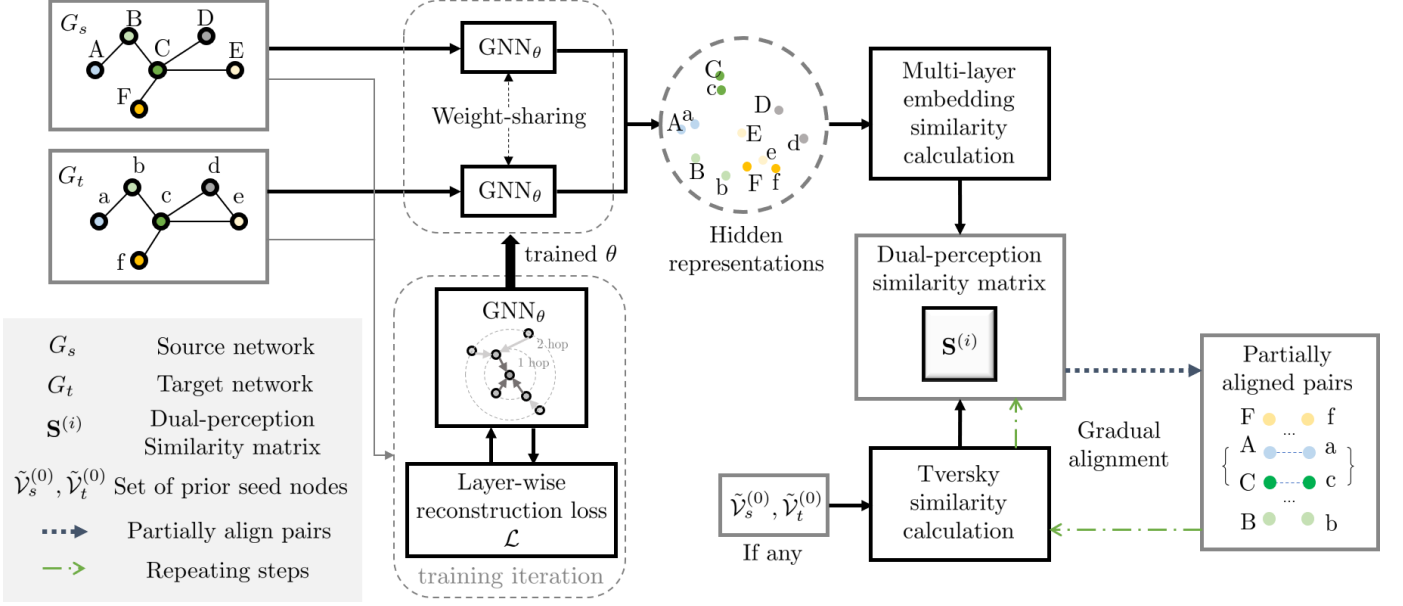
$G_s$
A B C D E F

$G_t$
a b c d e f

$\text{GNN}_\theta$

Weight-sharing

$\text{GNN}_\theta$

trained $\theta$

$\text{GNN}_\theta$
2-hop
1-hop

Layer-wise reconstruction loss
$\mathcal{L}$

training iteration

C c A a D E d B e b F f

Hidden representations

Multi-layer embedding similarity calculation

Dual-perception similarity matrix

$\mathbf{S}^{(i)}$

Partially aligned pairs
F f
A a
C c
B b

Gradual alignment

$\tilde{\mathcal{V}}_s^{(0)}, \tilde{\mathcal{V}}_t^{(0)}$

If any

Tversky similarity calculation

| | |
|---|---|
| $G_s$ | Source network |
| $G_t$ | Target network |
| $\mathbf{S}^{(i)}$ | Dual-perception Similarity matrix |
| $\tilde{\mathcal{V}}_s^{(0)}, \tilde{\mathcal{V}}_t^{(0)}$ | Set of prior seed nodes |
| | Partially align pairs |
| | Repeating steps |